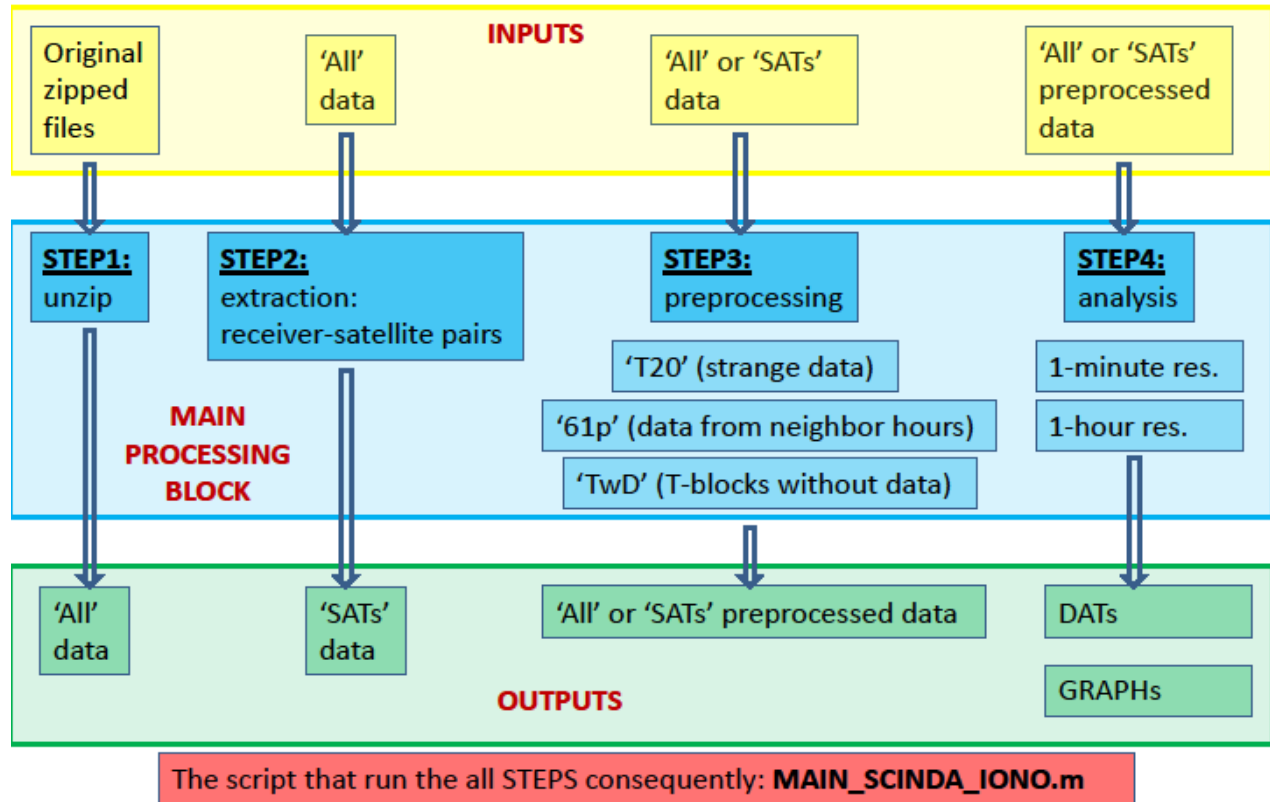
INPUTS

Original zipped files

'All' data

'All' or 'SATs' data

'All' or 'SATs' preprocessed data

STEP1: unzip

STEP2: extraction: receiver-satellite pairs

STEP3: preprocessing

STEP4: analysis

'T20' (strange data)

'61p' (data from neighbor hours)

'TwD' (T-blocks without data)

1-minute res.

1-hour res.

MAIN PROCESSING BLOCK

'All' data

'SATs' data

'All' or 'SATs' preprocessed data

DATs

GRAPHs

OUTPUTS

The script that run the all STEPS consequently: MAIN_SCINDA_IONO.m